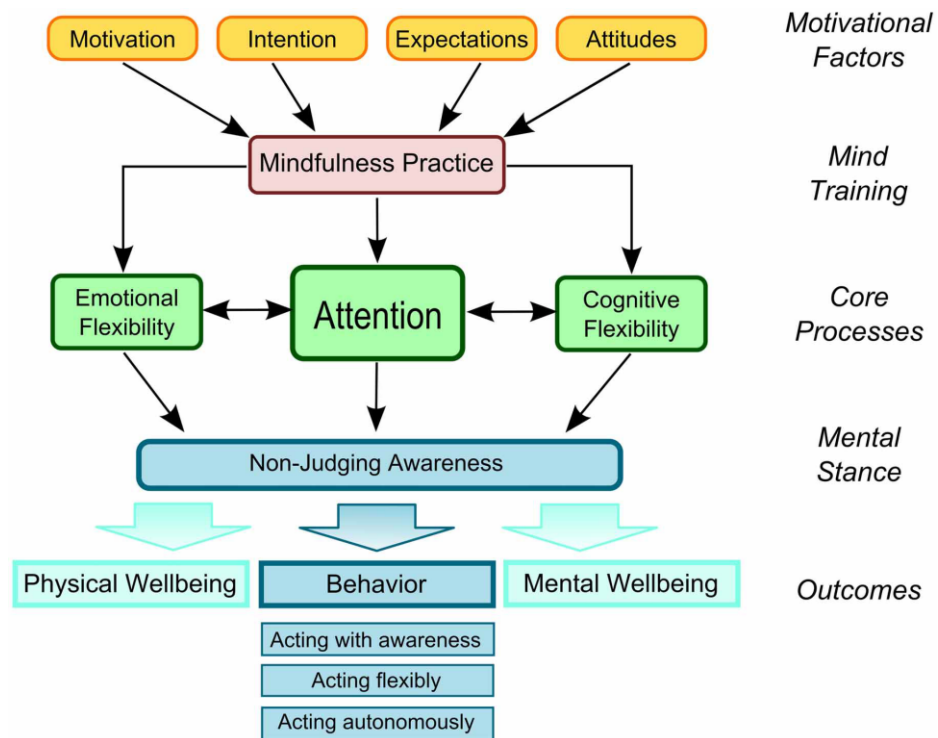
Motivation
Intention
Expectations
Attitudes

Motivational Factors

Mindfulness Practice

Mind Training

Emotional Flexibility
Attention
Cognitive Flexibility

Core Processes

Non-Judging Awareness

Mental Stance

Physical Wellbeing
Behavior
Mental Wellbeing

Outcomes

Acting with awareness
Acting flexibly
Acting autonomously